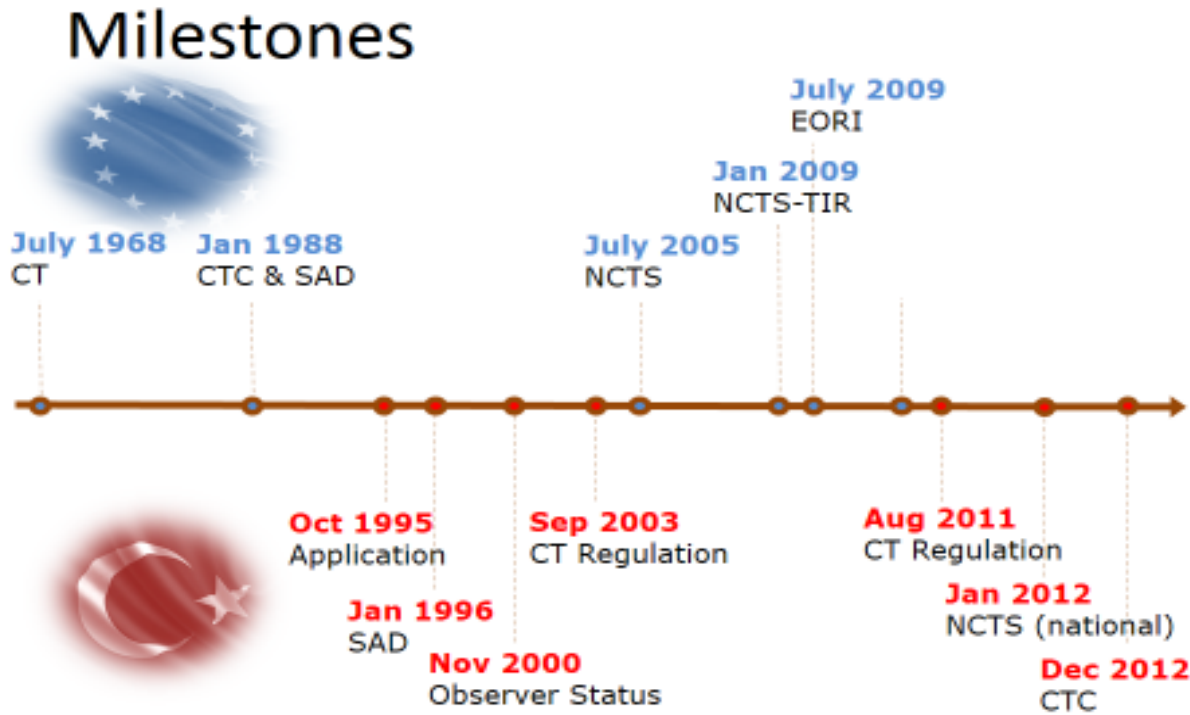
Milestones

July 1968
CT

Jan 1988
CTC & SAD

July 2005
NCTS

Jan 2009
NCTS-TIR

July 2009
EORI

Oct 1995
Application

Jan 1996
SAD

Nov 2000
Observer Status

Sep 2003
CT Regulation

Aug 2011
CT Regulation

Jan 2012
NCTS (national)

Dec 2012
CTC